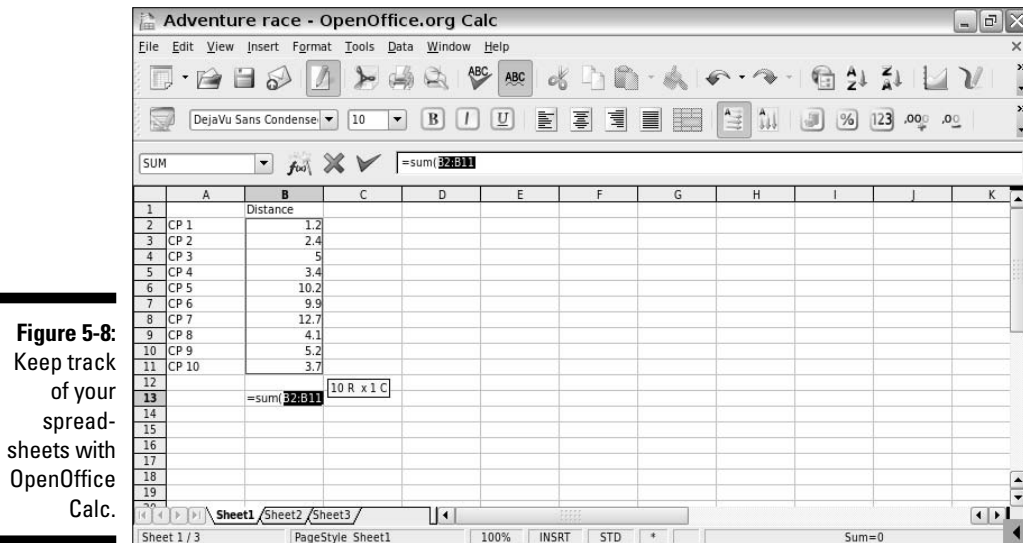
Figure 5-8: Keep track of your spreadsheets with OpenOffice Calc.

Adventure race - OpenOffice.org Calc

File Edit View Insert Format Tools Data Window Help

DejaVu Sans Condense 10

SUM =sum(B2:B11

| | A | B | C | D | E | F | G | H | I | J | K |
|---|---|---|---|---|---|---|---|---|---|---|---|
| 1 | | Distance | | | | | | | | | |
| 2 | CP 1 | 1.2 | | | | | | | | | |
| 3 | CP 2 | 2.4 | | | | | | | | | |
| 4 | CP 3 | 5 | | | | | | | | | |
| 5 | CP 4 | 3.4 | | | | | | | | | |
| 6 | CP 5 | 10.2 | | | | | | | | | |
| 7 | CP 6 | 9.9 | | | | | | | | | |
| 8 | CP 7 | 12.7 | | | | | | | | | |
| 9 | CP 8 | 4.1 | | | | | | | | | |
| 10 | CP 9 | 5.2 | | | | | | | | | |
| 11 | CP 10 | 3.7 | | | | | | | | | |
| 12 | | | 10 R x 1 C | | | | | | | | |
| 13 | | =sum(B2:B11 | | | | | | | | | |
| 14 | | | | | | | | | | | |
| 15 | | | | | | | | | | | |
| 16 | | | | | | | | | | | |
| 17 | | | | | | | | | | | |
| 18 | | | | | | | | | | | |
| 19 | | | | | | | | | | | |

Sheet1 Sheet2 Sheet3

Sheet 1 / 3 PageStyle_Sheet1 100% INSRT STD * Sum=0